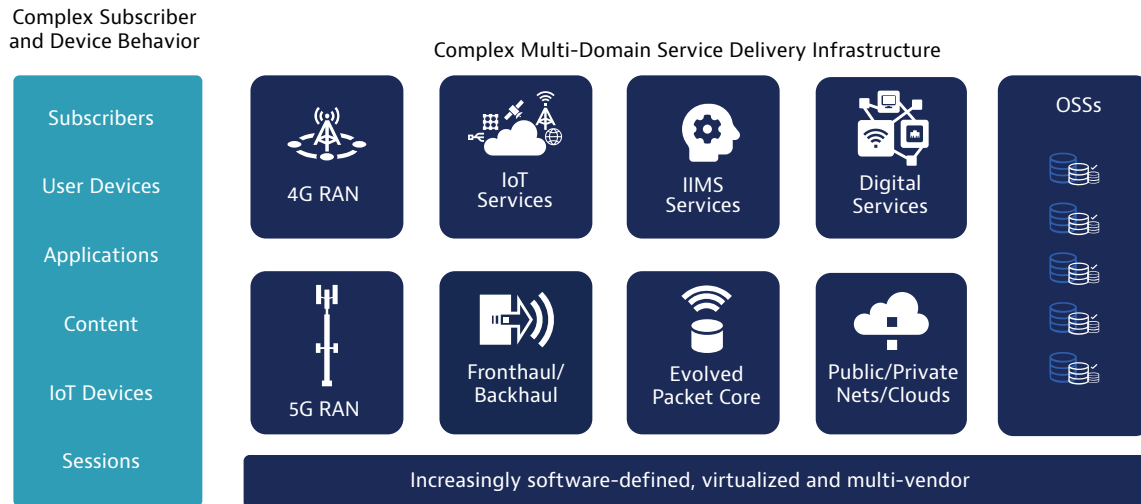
Complex Subscriber and Device Behavior

Subscribers

User Devices

Applications

Content

IoT Devices

Sessions

Complex Multi-Domain Service Delivery Infrastructure

4G RAN

IoT Services

IIMS Services

Digital Services

OSSs

5G RAN

Fronthaul/ Backhaul

Evolved Packet Core

Public/Private Nets/Clouds

Increasingly software-defined, virtualized and multi-vendor